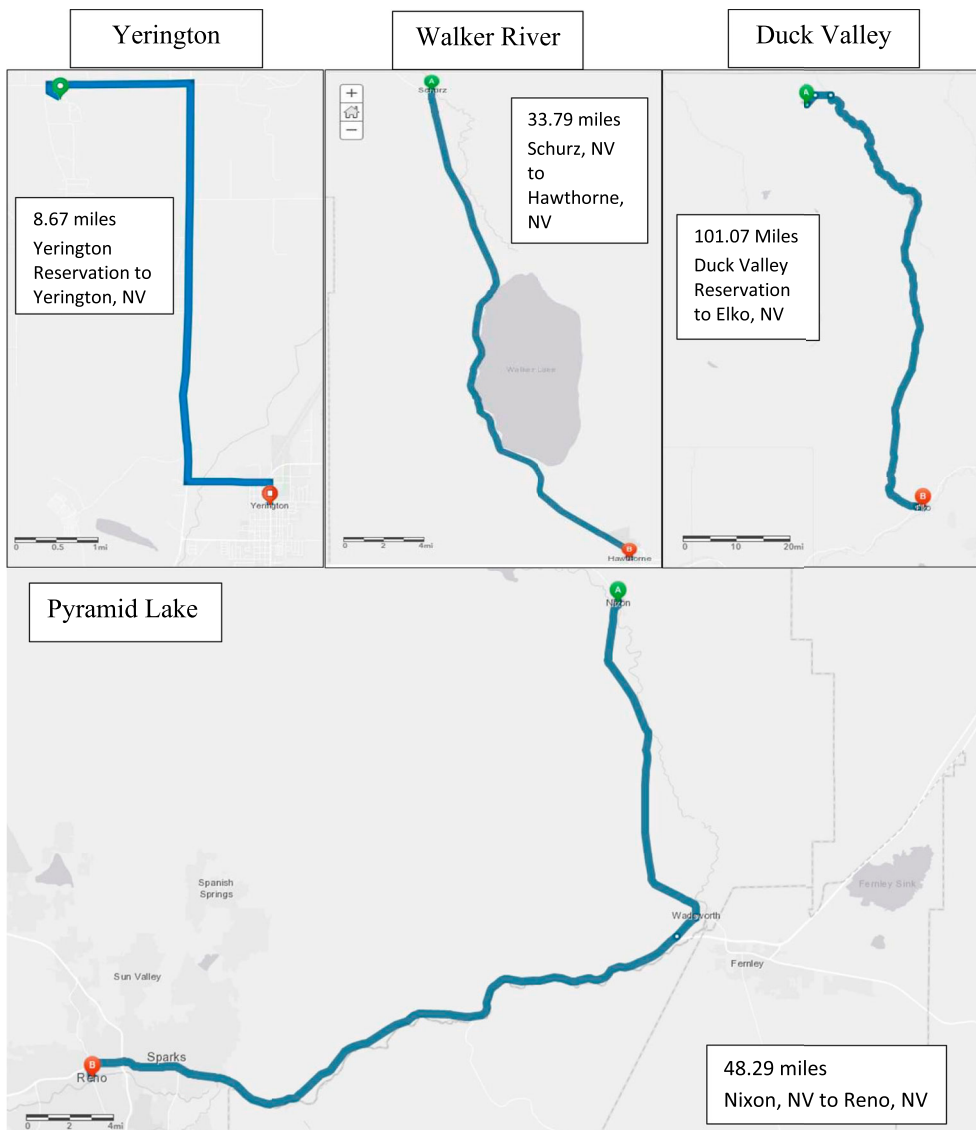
Yerington

Walker River

Duck Valley

8.67 miles
Yerington Reservation to Yerington, NV

Yerington

0 0.5 1mi

+
−

A
Schurz

33.79 miles
Schurz, NV to Hawthorne, NV

Walker Lake

B
Hawthorne

0 2 4mi

A

101.07 Miles
Duck Valley Reservation to Elko, NV

B
Elko

0 10 20mi

Pyramid Lake

A
Nixon

Spanish Springs

Sun Valley

Wadsworth

Fernley Sink

Fernley

B
Reno

Sparks

0 2 4mi

48.29 miles
Nixon, NV to Reno, NV